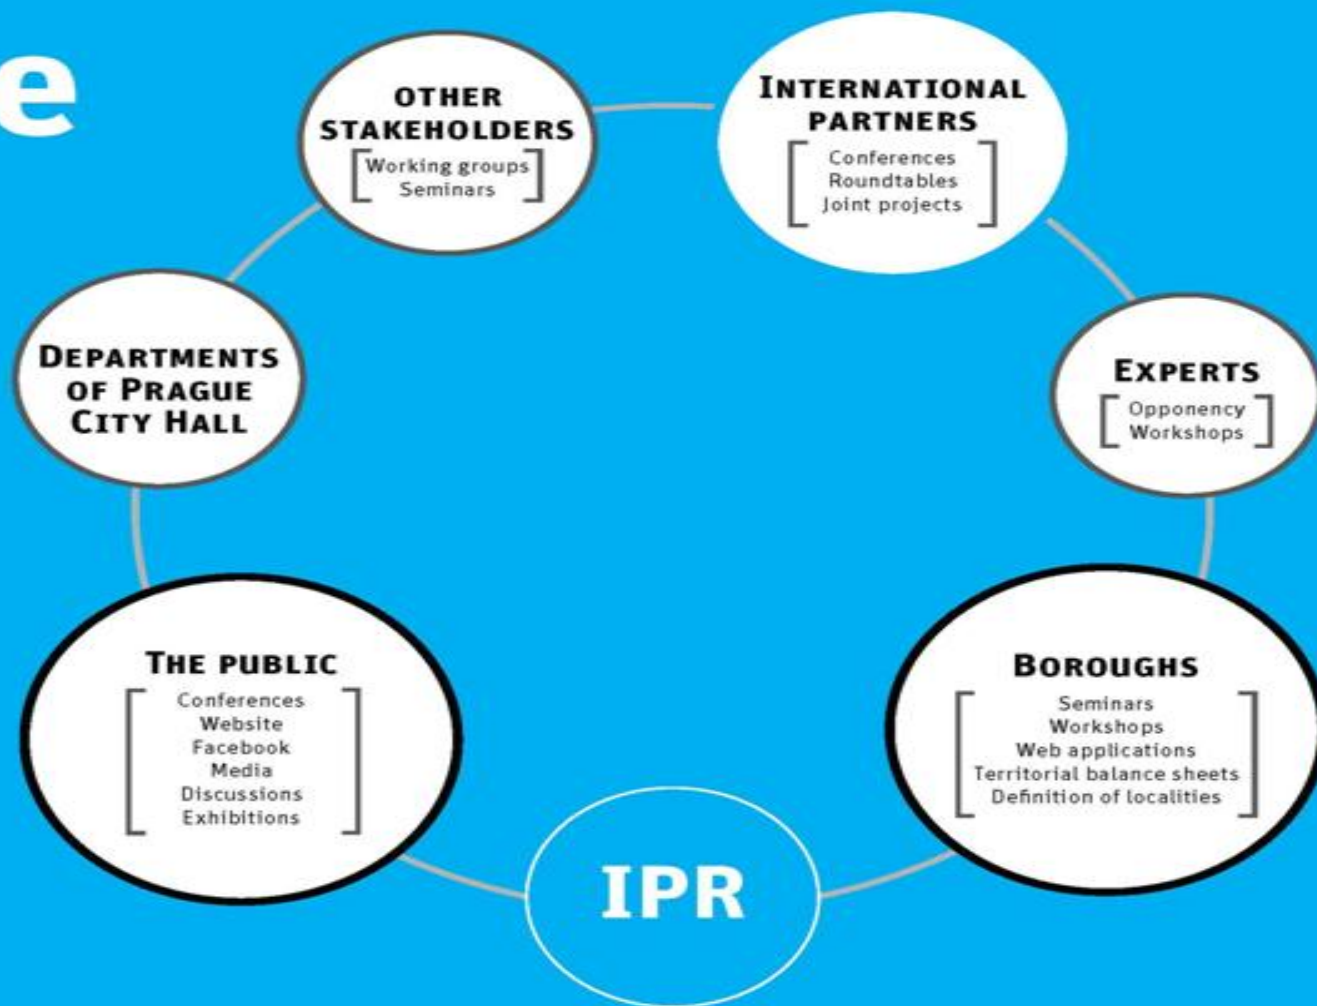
e

OTHER STAKEHOLDERS
Working groups
Seminars

INTERNATIONAL PARTNERS
Conferences
Roundtables
Joint projects

DEPARTMENTS OF PRAGUE CITY HALL

EXPERTS
Opponency
Workshops

THE PUBLIC
Conferences
Website
Facebook
Media
Discussions
Exhibitions

BOROUGHS
Seminars
Workshops
Web applications
Territorial balance sheets
Definition of localities

IPR